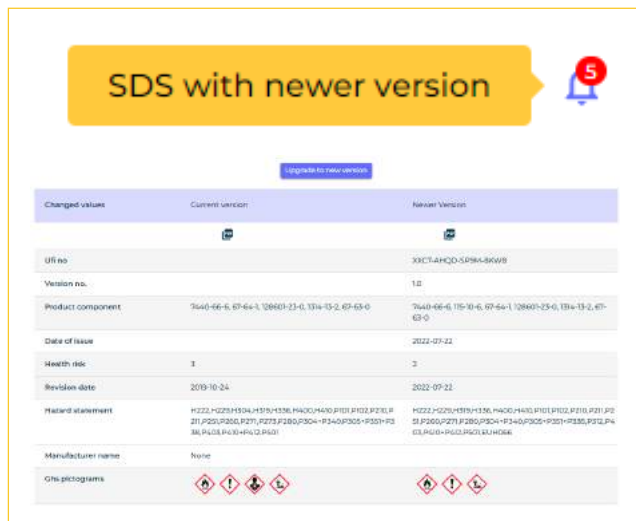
SDS with newer version

5

Upgrade to new version

| Changed values | Current version | Newer Version |
|---|---|---|
| | | |
| Ufi no | | XXC7-AHQD-SP9M-8KW8 |
| Version no. | | 1.0 |
| Product component | 7440-66-6, 67-64-1, 128601-23-0, 1314-13-2, 67-63-0 | 7440-66-6, 115-10-6, 67-64-1, 128601-23-0, 1314-13-2, 67-63-0 |
| Date of issue | | 2022-07-22 |
| Health risk | 3 | 2 |
| Revision date | 2019-10-24 | 2022-07-22 |
| Hazard statement | H222,H229,H304,H319,H336,H400,H410,P101,P102,P210,P211,P251,P260,P271,P273,P280,P304+P340,P305+P351+P338,P403,P410+P412,P501 | H222,H229,H319,H336,H400,H410,P101,P102,P210,P211,P251,P260,P271,P280,P304+P340,P305+P351+P338,P312,P403,P410+P412,P501,EUH066 |
| Manufacturer name | None | |
| Ghs pictograms | | |